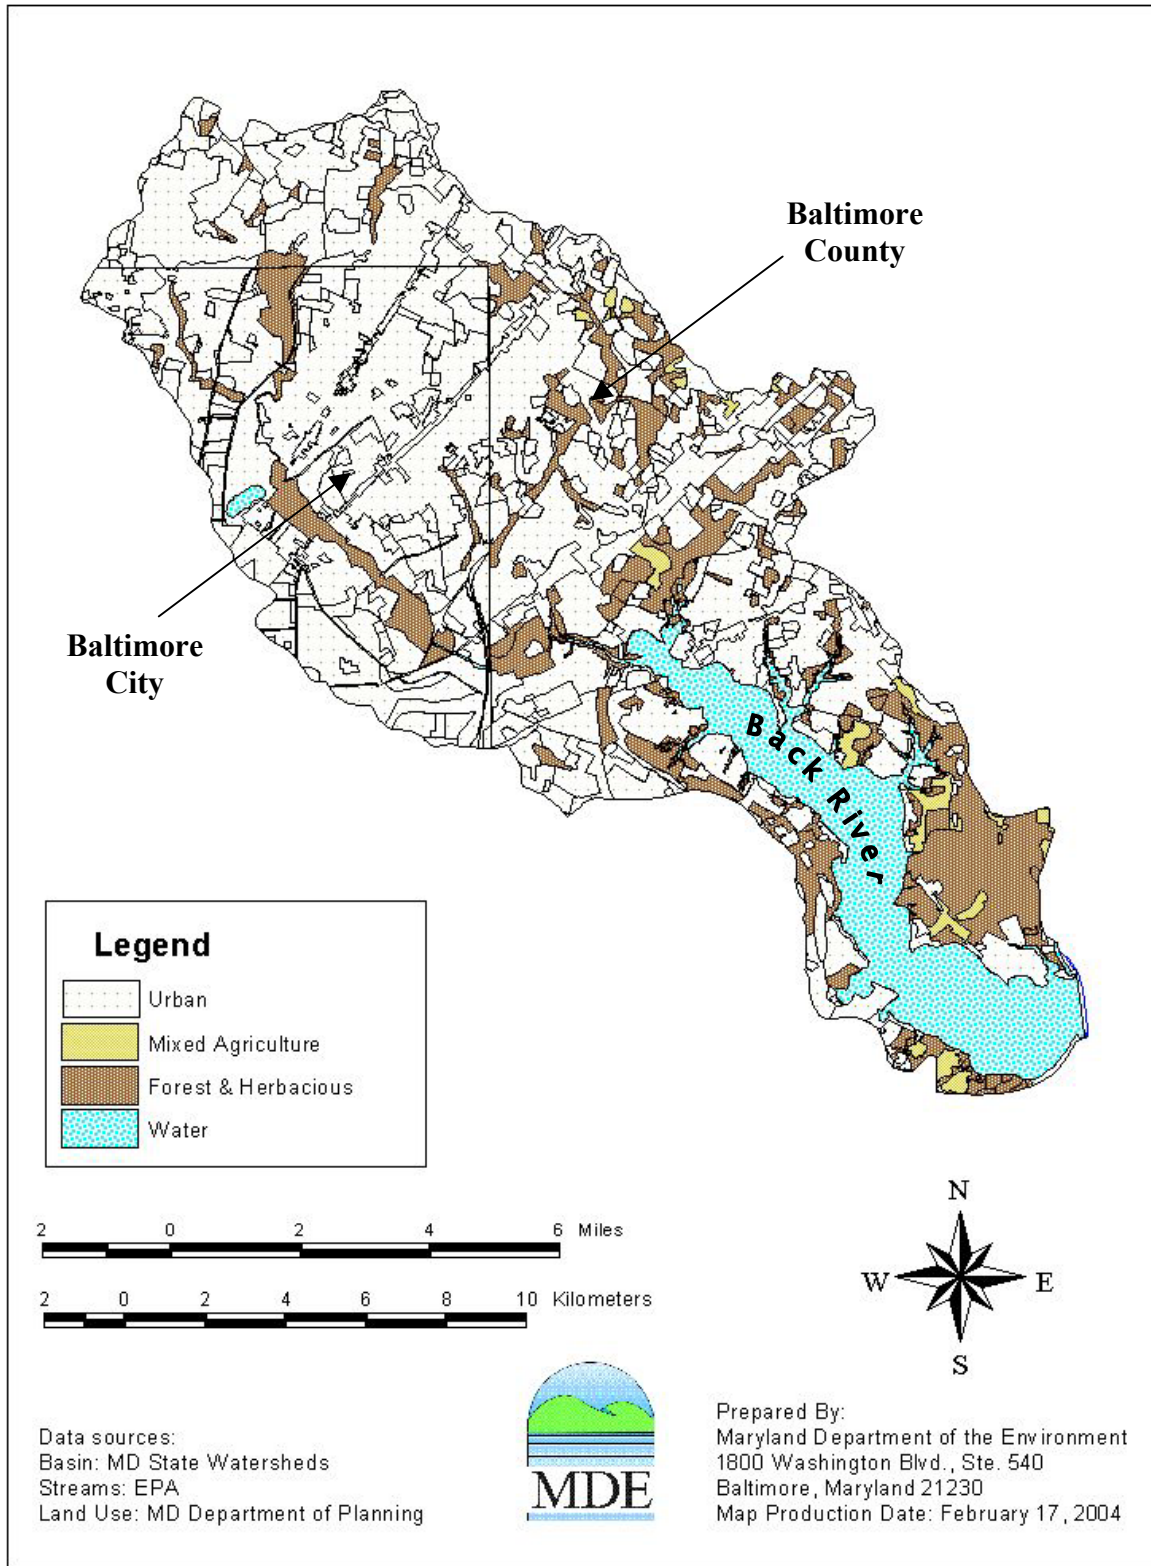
Baltimore County

Baltimore City

Back River

Legend

Urban

Mixed Agriculture

Forest & Herbacious

Water

2 0 2 4 6 Miles

2 0 2 4 6 8 10 Kilometers

N

W E

S

Data sources:
Basin: MD State Watersheds
Streams: EPA
Land Use: MD Department of Planning

MDE

Prepared By:
Maryland Department of the Environment
1800 Washington Blvd., Ste. 540
Baltimore, Maryland 21230
Map Production Date: February 17, 2004